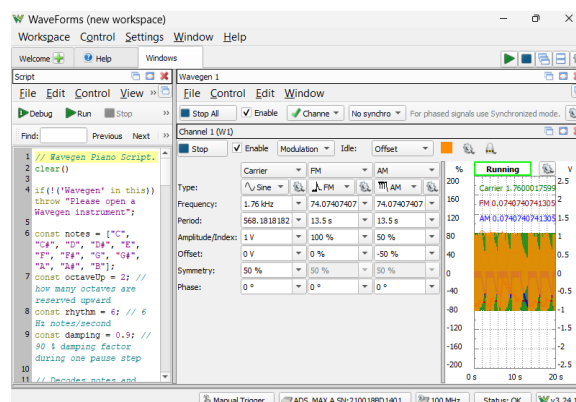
WaveForms (new workspace)

Workspace Control Settings Window Help

Welcome Help Windows

Script

File Edit Control View

Debug Run Stop

Find: Previous Next

1 // Wavegen Piano Script.
2 clear()
3
4 if(!('Wavegen' in this)) throw "Please open a Wavegen instrument";
5
6 const notes = ["C", "C#", "D", "D#", "E", "F", "F#", "G", "G#", "A", "A#", "B"];
7 const octaveDp = 2; // how many octaves are inserted upward
8 const rhythm = 6; // 6 Hz notes/second
9 const damping = 0.9; // 90 % damping factor during one pause step
10
11 // Decodes notes and

Wavegen 1

File Control Edit Window

Stop All Enable Channe No synchro For phased signals use Synchronized mode.

Channel 1 (W1)

Stop Enable Modulation Idle: Offset

| | Carrier | FM | AM |
|---|---|---|---|
| Type: | Sine | FM | AM |
| Frequency: | 1.76 kHz | 74.07407407 | 74.07407407 |
| Period: | 568.1818182 | 13.5 s | 13.5 s |
| Amplitude/Index: | 1 V | 100 % | 50 % |
| Offset: | 0 V | 0 % | -50 % |
| Symmetry: | 50 % | 50 % | 50 % |
| Phase: | 0 ° | 0 ° | 0 ° |

% Running V

Carrier 1.7600017599
FM 0.0740740741305
AM 0.0740740741305

200 160 120 80 40 0 -40 -80 -120 -160 -200

2.5 2 1.5 1 0.5 0 -0.5 -1 -1.5 -2 -2.5

0 s 10 s 20 s

Manual Trigger ADS MAX A SN:210018BD1401 100 MHz Status: OK v3.24